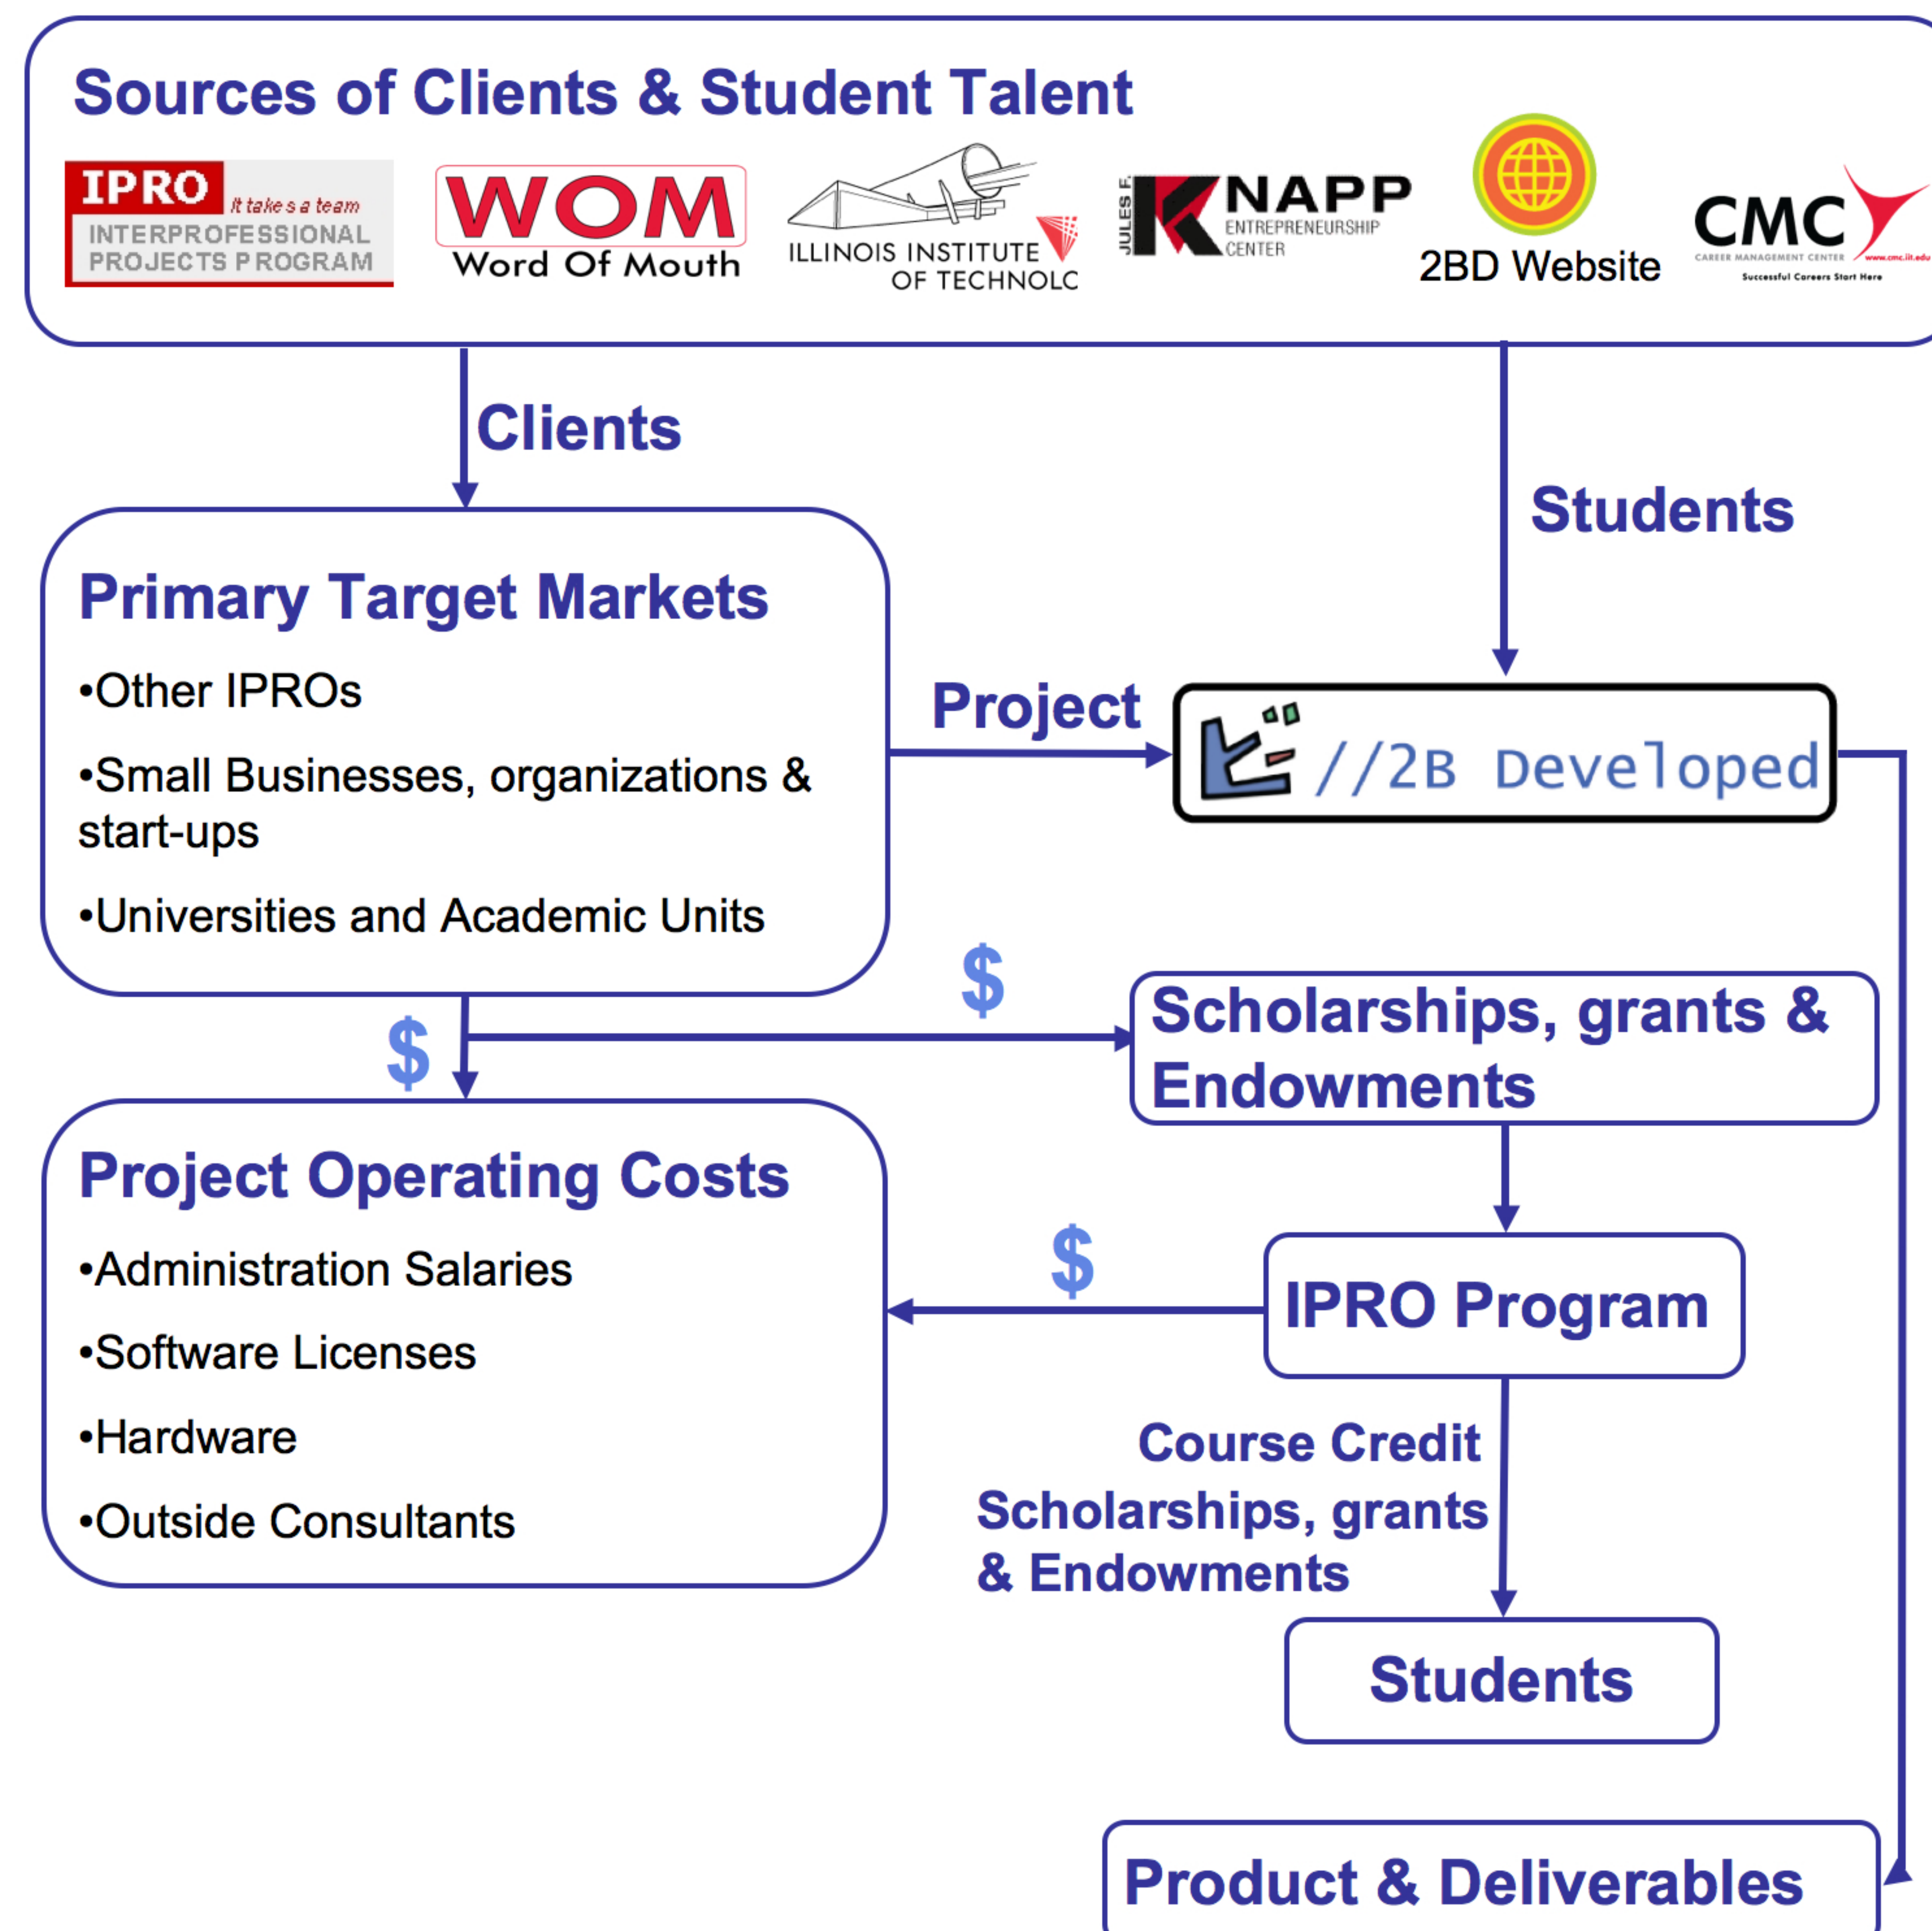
Sources of Clients & Student Talent

IPRO It takes a team INTERPROFESSIONAL PROJECTS PROGRAM

WOM Word Of Mouth

ILLINOIS INSTITUTE OF TECHNOLC

JULES F. KNAPP ENTREPRENEURSHIP CENTER

2BD Website

CMC CAREER MANAGEMENT CENTER www.cmc.iit.edu Successful Careers Start Here

Clients

Students

Primary Target Markets

•Other IPROs

•Small Businesses, organizations & start-ups

•Universities and Academic Units

Project

//2B Developed

$

$

Scholarships, grants & Endowments

Project Operating Costs

•Administration Salaries

•Software Licenses

•Hardware

•Outside Consultants

$

IPRO Program

Course Credit

Scholarships, grants & Endowments

Students

Product & Deliverables